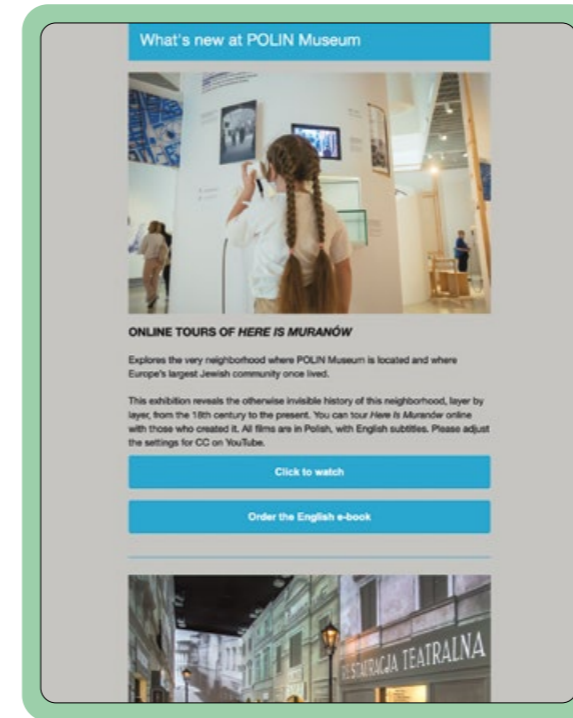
What's new at POLIN Museum

ONLINE TOURS OF *HERE IS MURANÓW*

Explores the very neighborhood where POLIN Museum is located and where Europe's largest Jewish community once lived.

This exhibition reveals the otherwise invisible history of this neighborhood, layer by layer, from the 18th century to the present. You can tour *Here Is Muranów* online with those who created it. All films are in Polish, with English subtitles. Please adjust the settings for CC on YouTube.

Click to watch

Order the English e-book

STAURACJA TEATRALNA